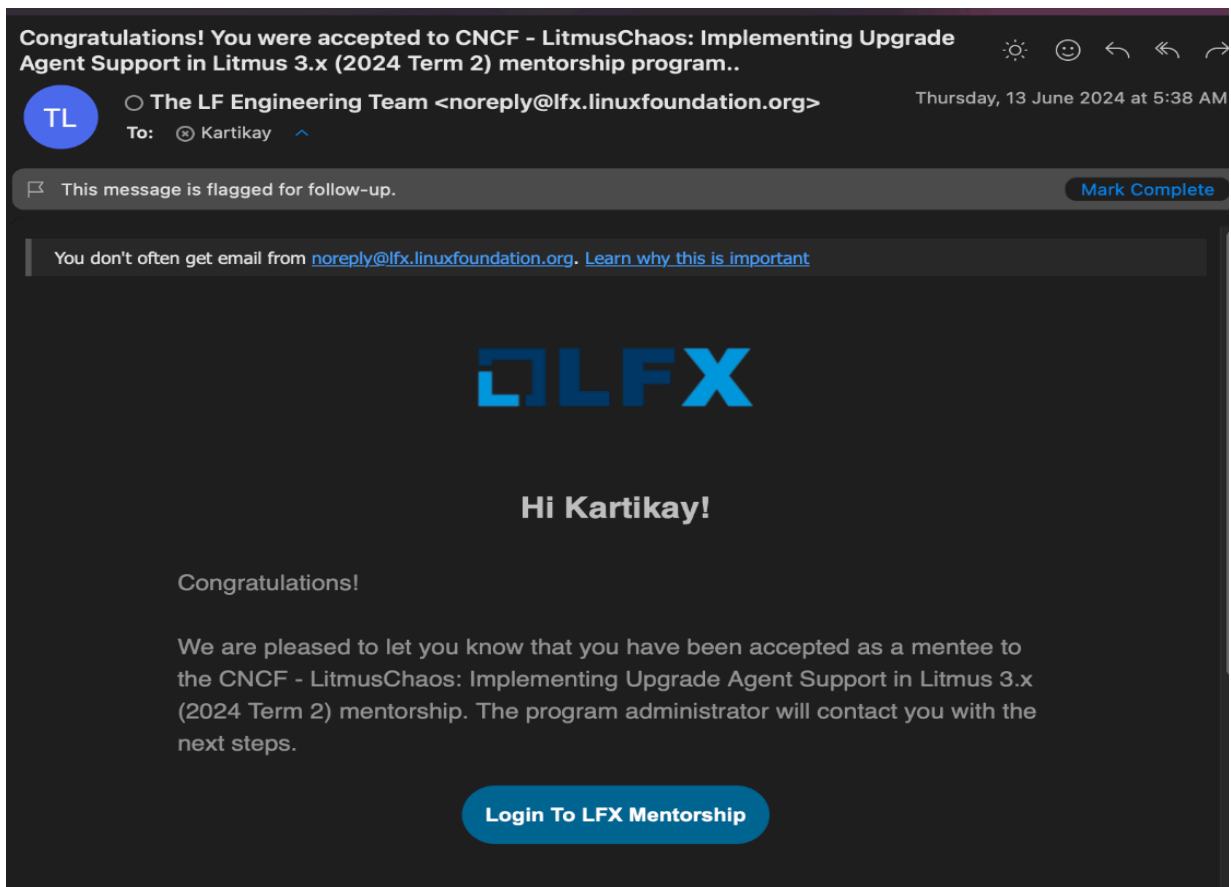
Congratulations! You were accepted to CNCF - LitmusChaos: Implementing Upgrade Agent Support in Litmus 3.x (2024 Term 2) mentorship program..

TL

The LF Engineering Team <noreply@lfx.linuxfoundation.org>

Thursday, 13 June 2024 at 5:38 AM

To: Kartikay

This message is flagged for follow-up.

Mark Complete

You don't often get email from noreply@lfx.linuxfoundation.org. Learn why this is important

LFX

Hi Kartikay!

Congratulations!

We are pleased to let you know that you have been accepted as a mentee to the CNCF - LitmusChaos: Implementing Upgrade Agent Support in Litmus 3.x (2024 Term 2) mentorship. The program administrator will contact you with the next steps.

Login To LFX Mentorship